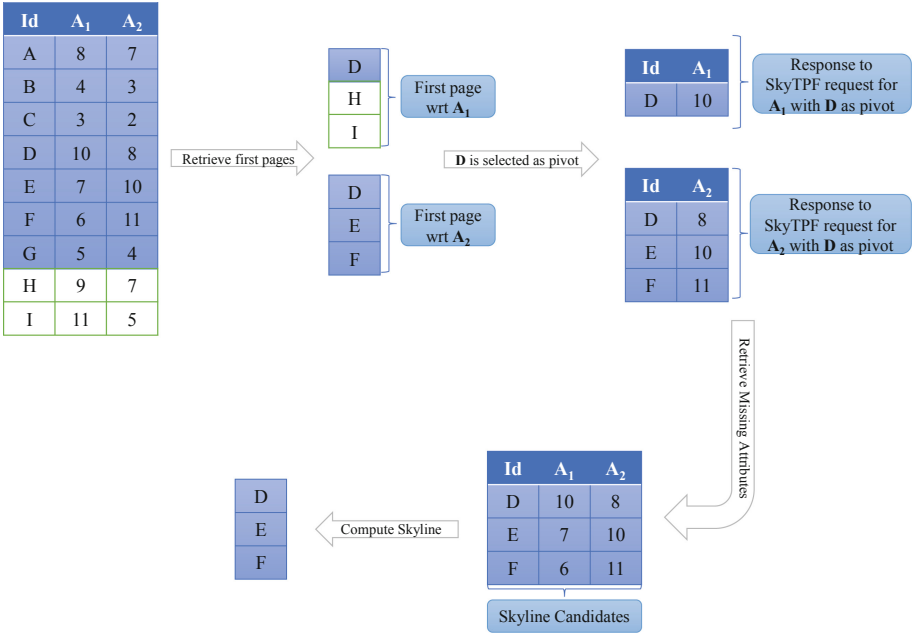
| Id | $A_1$ | $A_2$ |
|---|---|---|
| A | 8 | 7 |
| B | 4 | 3 |
| C | 3 | 2 |
| D | 10 | 8 |
| E | 7 | 10 |
| F | 6 | 11 |
| G | 5 | 4 |
| H | 9 | 7 |
| I | 11 | 5 |

Retrieve first pages

D
H
I

First page wrt $\mathbf{A_1}$

D
E
F

First page wrt $\mathbf{A_2}$

**D** is selected as pivot

| Id | $A_1$ |
|---|---|
| D | 10 |

Response to SkyTPF request for $\mathbf{A_1}$ with **D** as pivot

| Id | $A_2$ |
|---|---|
| D | 8 |
| E | 10 |
| F | 11 |

Response to SkyTPF request for $\mathbf{A_2}$ with **D** as pivot

Retrieve Missing Attributes

| Id | $A_1$ | $A_2$ |
|---|---|---|
| D | 10 | 8 |
| E | 7 | 10 |
| F | 6 | 11 |

Skyline Candidates

Compute Skyline

D
E
F